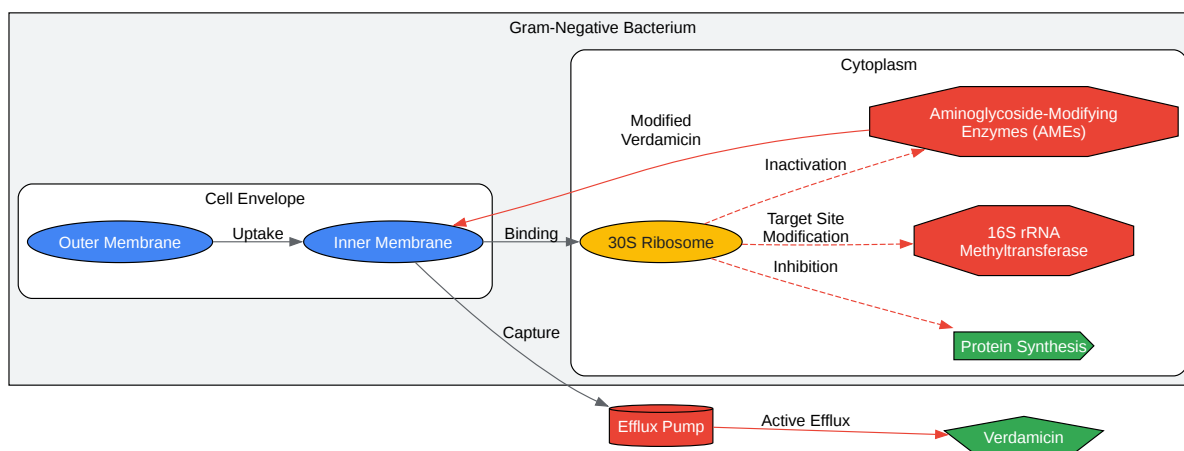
Gram-Negative Bacterium

Cytoplasm

Modified Verdamicin

Aminoglycoside-Modifying Enzymes (AMEs)

Inactivation

Cell Envelope

Target Site Modification

16S rRNA Methyltransferase

Outer Membrane

Uptake

Inner Membrane

Binding

30S Ribosome

Inhibition

Capture

Protein Synthesis

Efflux Pump

Active Efflux

Verdamicin